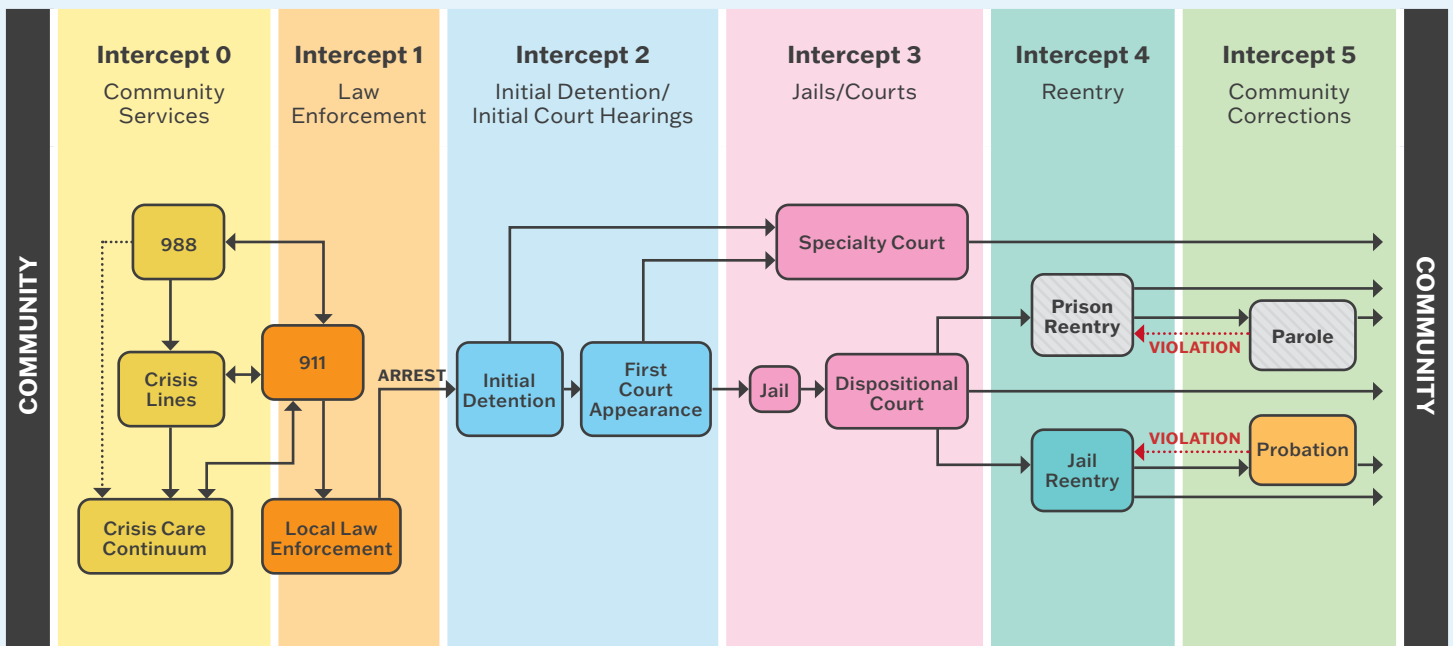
COMMUNITY

Intercept 0
Community Services

Intercept 1
Law Enforcement

Intercept 2
Initial Detention/ Initial Court Hearings

Intercept 3
Jails/Courts

Intercept 4
Reentry

Intercept 5
Community Corrections

COMMUNITY

988

Crisis Lines

Crisis Care Continuum

911

Local Law Enforcement

ARREST

Initial Detention

First Court Appearance

Specialty Court

Jail

Dispositional Court

Prison Reentry

VIOLATION

Parole

Jail Reentry

VIOLATION

Probation